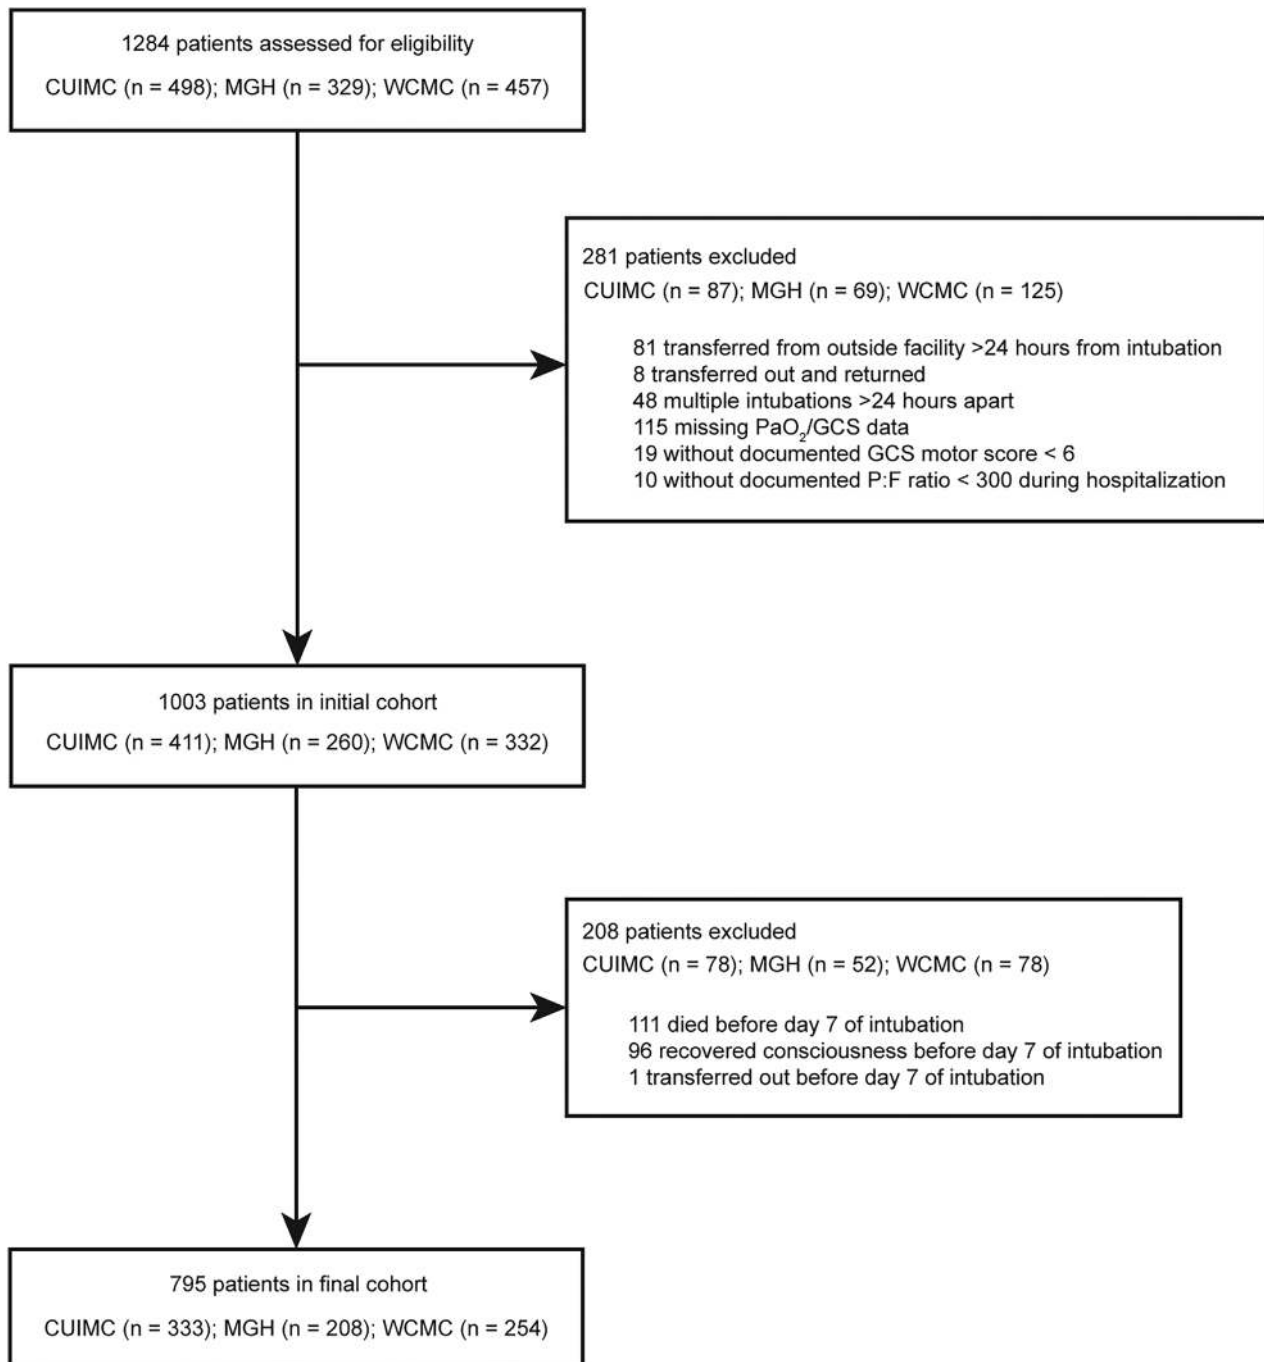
1284 patients assessed for eligibility

CUIMC (n = 498); MGH (n = 329); WCMC (n = 457)

281 patients excluded

CUIMC (n = 87); MGH (n = 69); WCMC (n = 125)

81 transferred from outside facility >24 hours from intubation
8 transferred out and returned
48 multiple intubations >24 hours apart
115 missing $PaO_2$/GCS data
19 without documented GCS motor score < 6
10 without documented P:F ratio < 300 during hospitalization

1003 patients in initial cohort

CUIMC (n = 411); MGH (n = 260); WCMC (n = 332)

208 patients excluded

CUIMC (n = 78); MGH (n = 52); WCMC (n = 78)

111 died before day 7 of intubation
96 recovered consciousness before day 7 of intubation
1 transferred out before day 7 of intubation

795 patients in final cohort

CUIMC (n = 333); MGH (n = 208); WCMC (n = 254)